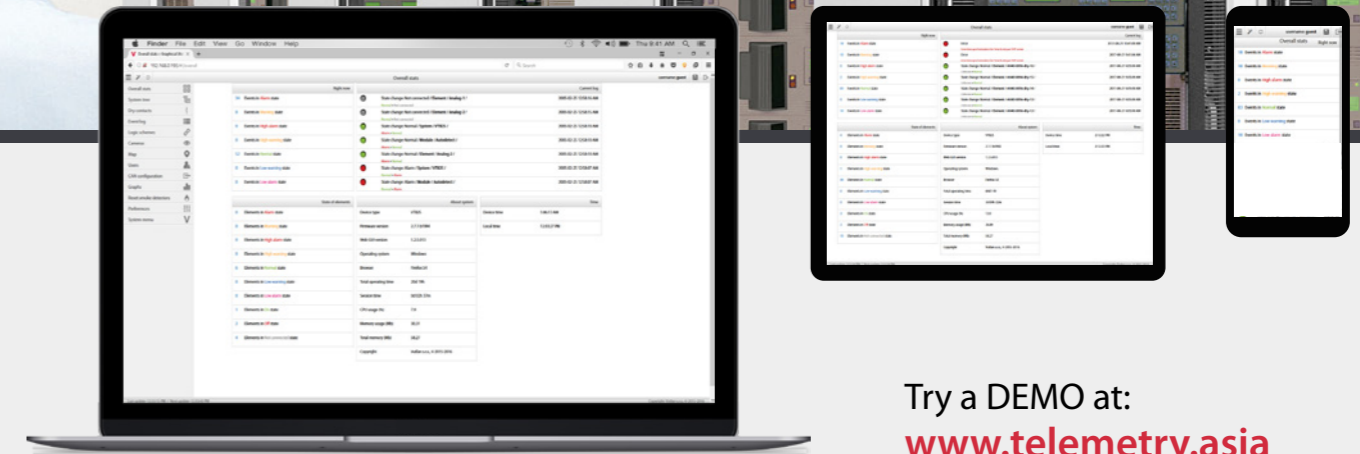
Finder File Edit View Go Window Help

Thu 9:41 AM

Overall stats

Right now

Current log

State of elements

About system

Time

Overall stats

System tree

Dry contacts

Overlay

Logic schemes

Cameras

Map

Users

LAN configuration

Graphs

Smoke detectors

Preferences

System menu

Events in Alarm state

Events in High alarm state

Events in Normal state

Events in Low warning state

Events in Low alarm state

Elements in Alarm state

Elements in Warning state

Elements in High alarm state

Elements in Normal state

Elements in Low warning state

Elements in Low alarm state

Device type

Firmware version

Web GUI version

Operating system

Browser

Total operating time

Session time

CPU usage (%)

Memory usage (Mb)

Total memory (Mb)

Copyright

Device time

Local time

Overall stats

username guest

Right now

Overall stats

username guest

Right now

Events in Alarm state

Events in Warning state

Events in High alarm state

Events in High warning state

Events in Normal state

Events in Low warning state

Events in Low alarm state

Try a DEMO at:

www.telemetry.asia